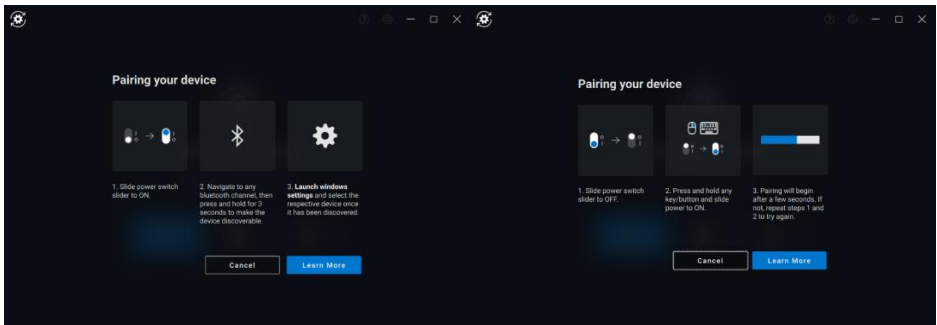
Pairing your device

1. Slide power switch slider to ON.

2. Navigate to any bluetooth channel, then press and hold for 3 seconds to make the device discoverable.

3. **Launch windows settings** and select the respective device once it has been discovered.

Cancel

Learn More

Pairing your device

1. Slide power switch slider to OFF.

2. Press and hold any key/button and slide power to ON.

3. Pairing will begin after a few seconds. If not, repeat steps 1 and 2 to try again.

Cancel

Learn More